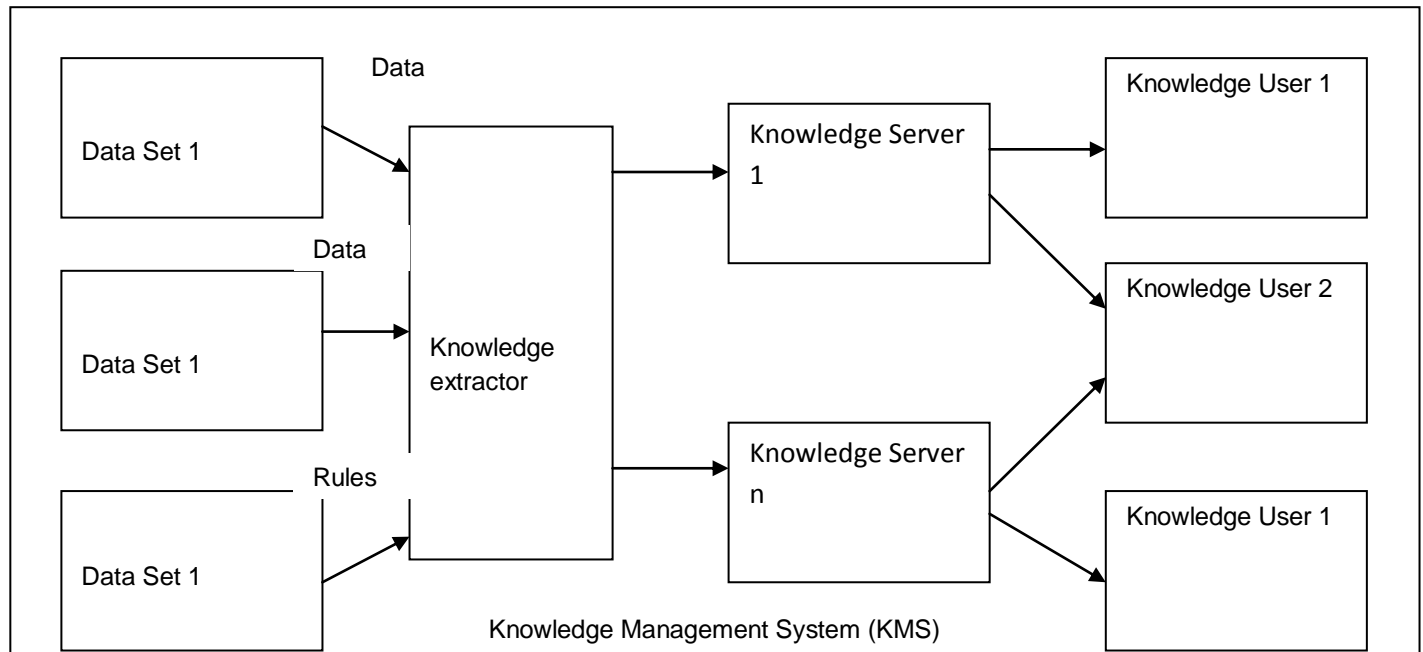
Data

Data Set 1

Data

Data Set 1

Rules

Data Set 1

Knowledge extractor

Knowledge Server 1

Knowledge Server n

Knowledge User 1

Knowledge User 2

Knowledge User 1

Knowledge Management System (KMS)